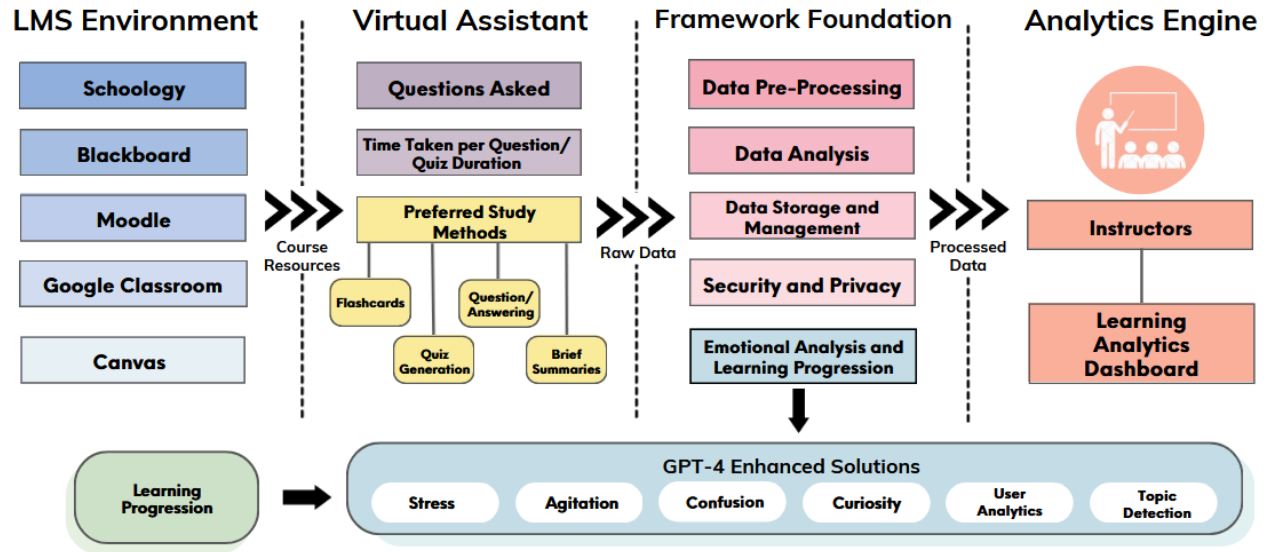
LMS Environment

Schoology

Blackboard

Moodle

Google Classroom

Canvas

Course Resources

Virtual Assistant

Questions Asked

Time Taken per Question/ Quiz Duration

Preferred Study Methods

Flashcards

Question/ Answering

Quiz Generation

Brief Summaries

Raw Data

Framework Foundation

Data Pre-Processing

Data Analysis

Data Storage and Management

Security and Privacy

Emotional Analysis and Learning Progression

Processed Data

Analytics Engine

Instructors

Learning Analytics Dashboard

Learning Progression

GPT-4 Enhanced Solutions

Stress

Agitation

Confusion

Curiosity

User Analytics

Topic Detection